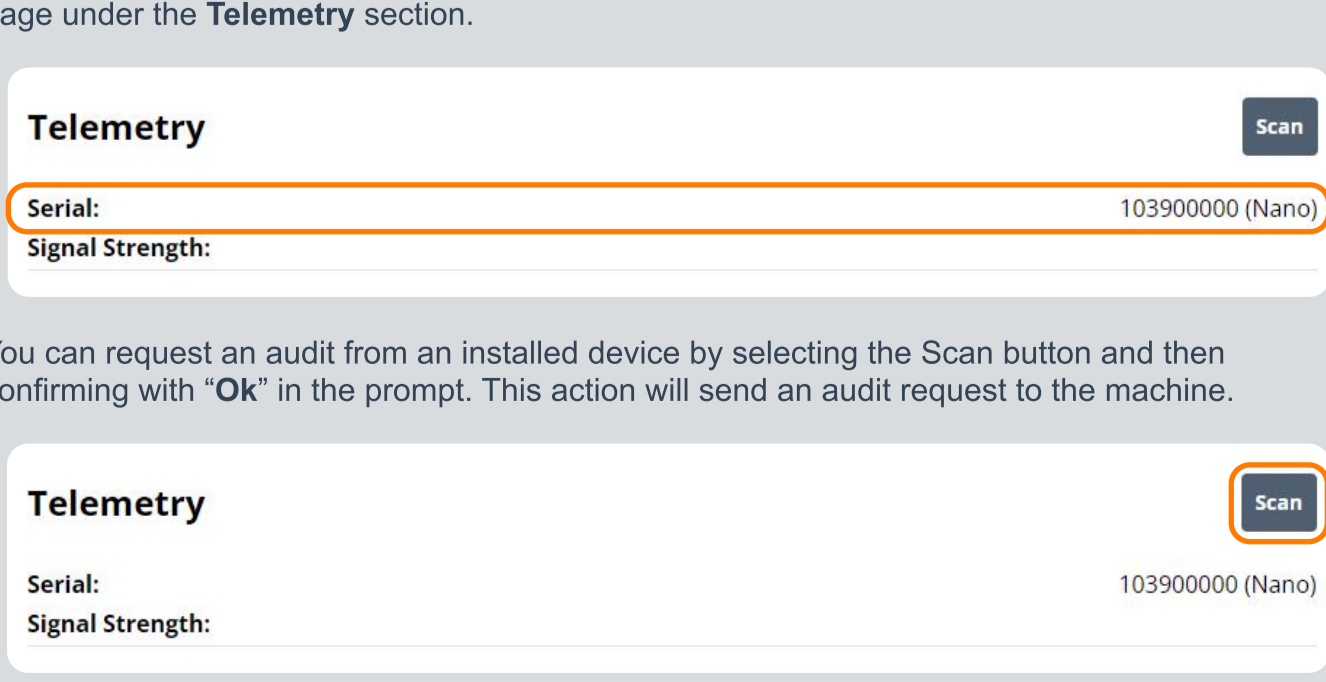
age under the **Telemetry** section.

Telemetry

Scan

Serial: 103900000 (Nano)

Signal Strength:

ou can request an audit from an installed device by selecting the Scan button and then onfirming with "**Ok**" in the prompt. This action will send an audit request to the machine.

Telemetry

Scan

Serial: 103900000 (Nano)

Signal Strength: